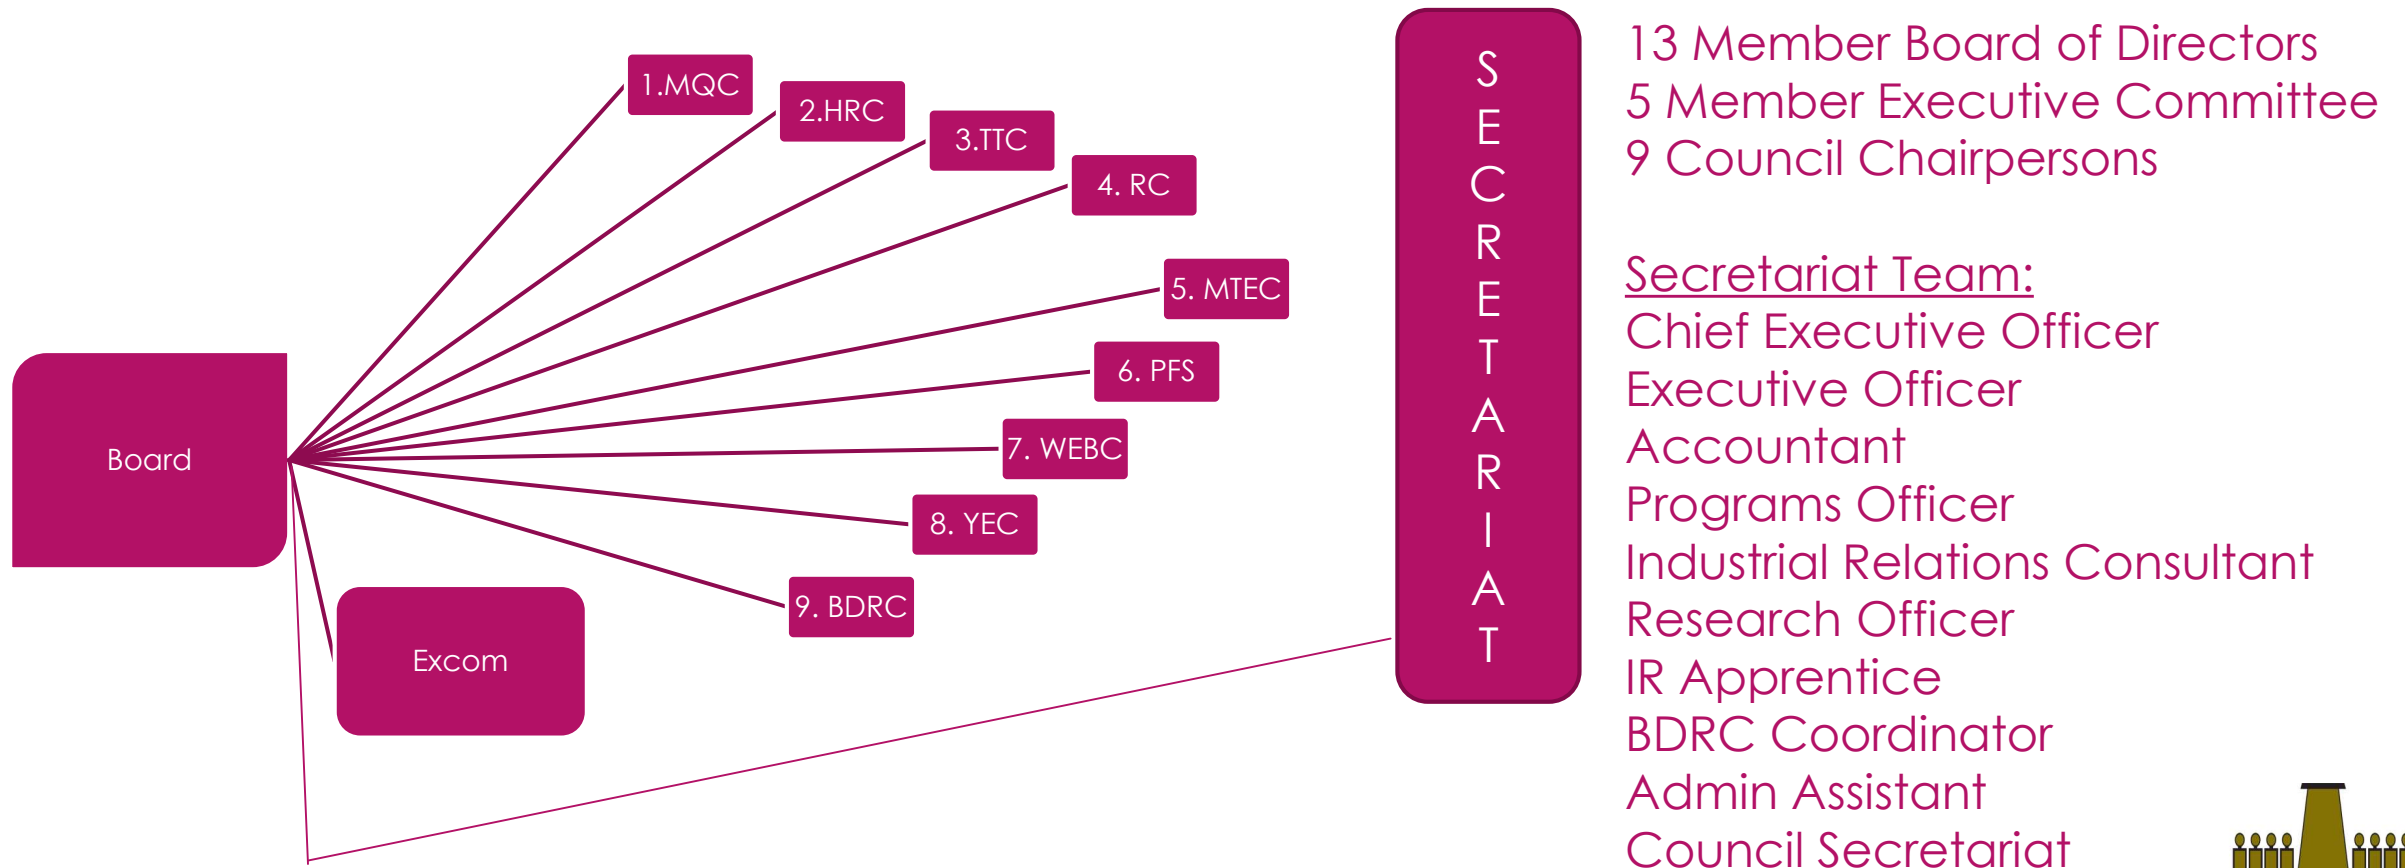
1.MQC
2.HRC
3.TTC
4. RC
5. MTEC
6. PFS
7. WEBC
8. YEC
9. BDRC

Board

Excom

SECRETARIAT

13 Member Board of Directors
5 Member Executive Committee
9 Council Chairpersons

Secretariat Team:
Chief Executive Officer
Executive Officer
Accountant
Programs Officer
Industrial Relations Consultant
Research Officer
IR Apprentice
BDRC Coordinator
Admin Assistant
Council Secretariat